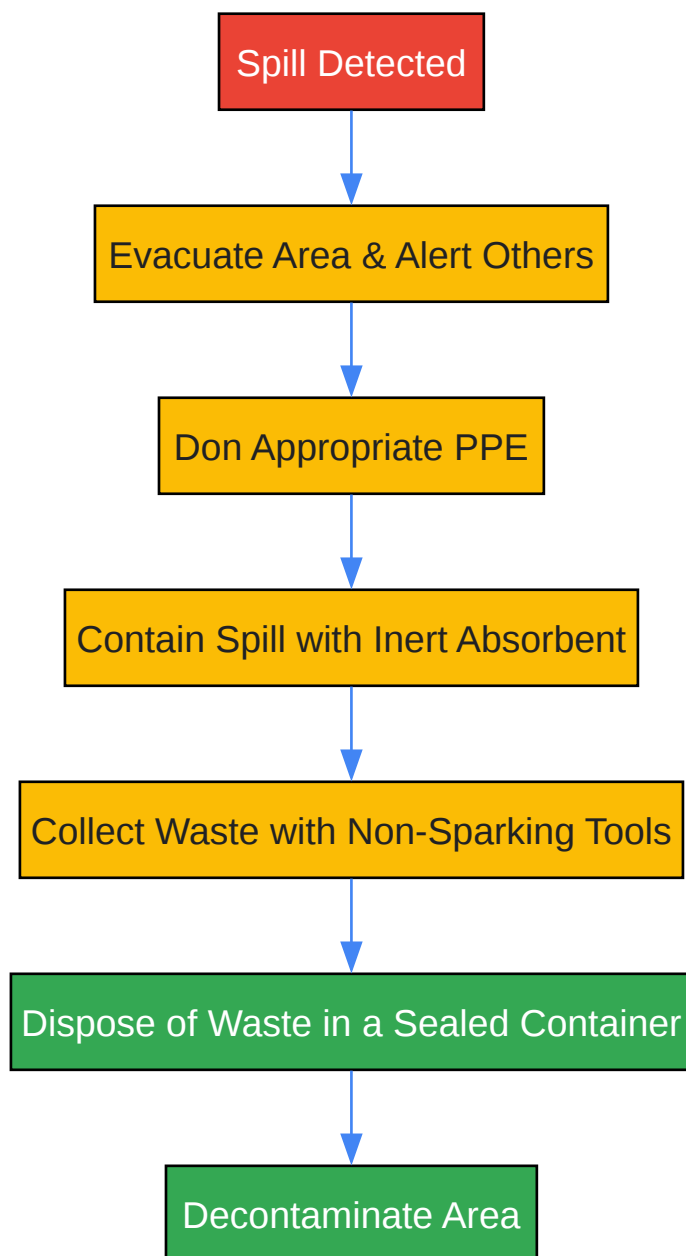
Spill Detected

Evacuate Area & Alert Others

Don Appropriate PPE

Contain Spill with Inert Absorbent

Collect Waste with Non-Sparking Tools

Dispose of Waste in a Sealed Container

Decontaminate Area